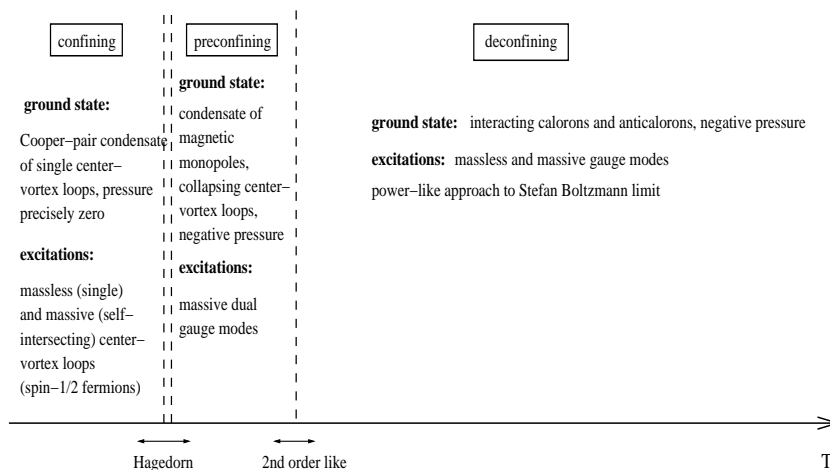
confining

ground state:

Cooper−pair condensate of single center−vortex loops, pressure precisely zero

excitations:

massless (single) and massive (self−intersecting) center−vortex loops (spin−1/2 fermions)

preconfining

ground state:

condensate of magnetic monopoles, collapsing center−vortex loops, negative pressure

excitations:

massive dual gauge modes

deconfining

ground state: interacting calorons and anticalorons, negative pressure

excitations: massless and massive gauge modes

power−like approach to Stefan Boltzmann limit

Hagedorn

2nd order like

T